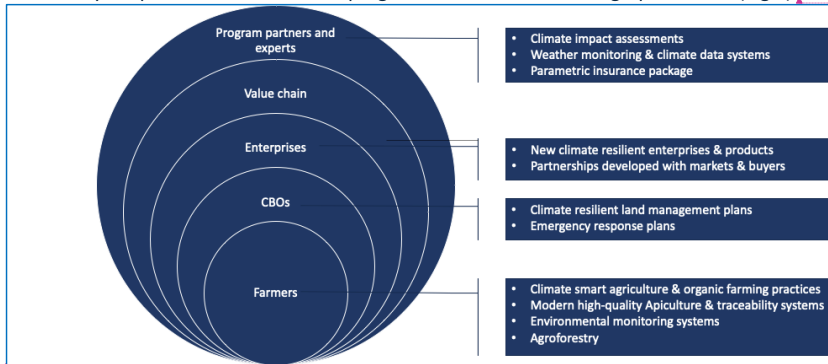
Program partners and experts

Value chain

Enterprises

CBOs

Farmers

- Climate impact assessments
- Weather monitoring & climate data systems
- Parametric insurance package

- New climate resilient enterprises & products
- Partnerships developed with markets & buyers

- Climate resilient land management plans
- Emergency response plans

- Climate smart agriculture & organic farming practices
- Modern high-quality Apiculture & traceability systems
- Environmental monitoring systems
- Agroforestry